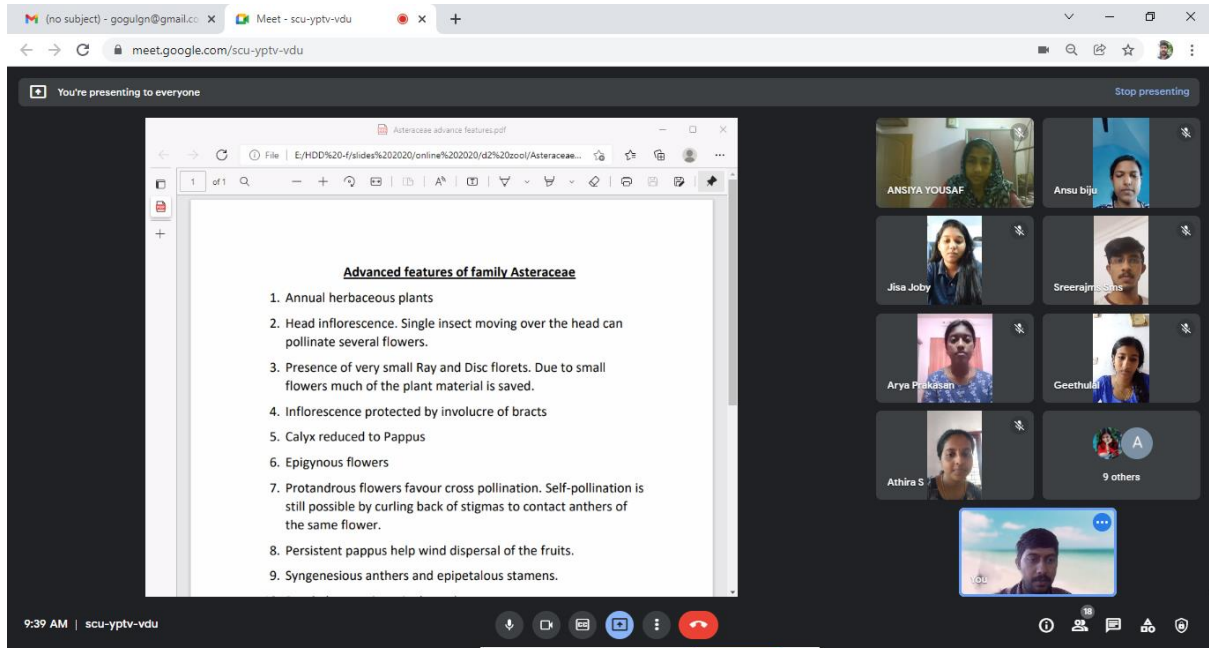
(no subject) - gogulgn@gmail.co ×
Meet - scu-yptv-vdu ×
+

meet.google.com/scu-yptv-vdu

You're presenting to everyone
Stop presenting

Asteraceae advance features.pdf

File | E:/HDD%20-f/slides%202020/online%202020/d2%20zool/Asteraceae...

1 of 1

**Advanced features of family Asteraceae**

1. Annual herbaceous plants
2. Head inflorescence. Single insect moving over the head can pollinate several flowers.
3. Presence of very small Ray and Disc florets. Due to small flowers much of the plant material is saved.
4. Inflorescence protected by involucre of bracts
5. Calyx reduced to Pappus
6. Epigynous flowers
7. Protandrous flowers favour cross pollination. Self-pollination is still possible by curling back of stigmas to contact anthers of the same flower.
8. Persistent pappus help wind dispersal of the fruits.
9. Syngenesious anthers and epipetalous stamens.

ANSIYA YOUSAF
Ansu biju
Jisa Joby
Sreerajms Sms
Arya Prakasan
Geethulal
Athira S
A
9 others
You

9:39 AM | scu-yptv-vdu
18